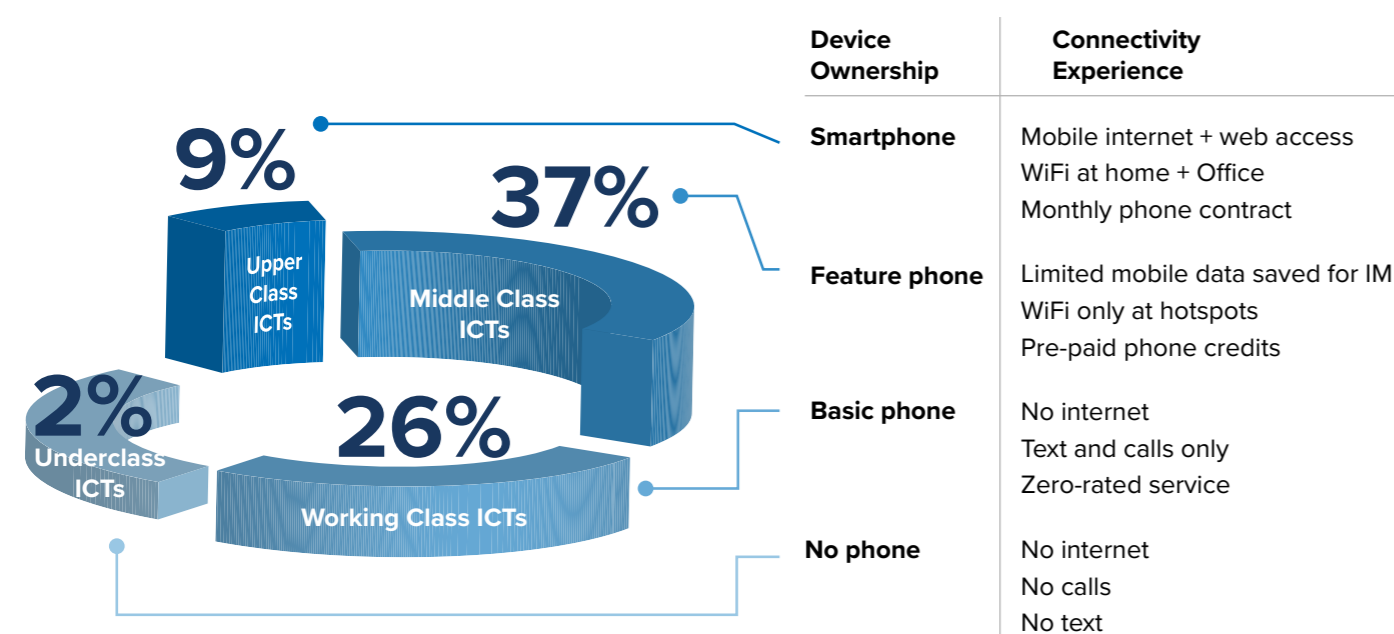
9%

37%

Upper Class ICTs

Middle Class ICTs

2%

26%

Underclass ICTs

Working Class ICTs

| Device Ownership | Connectivity Experience |
|---|---|
| Smartphone | Mobile internet + web access<br>WiFi at home + Office<br>Monthly phone contract |
| Feature phone | Limited mobile data saved for IM<br>WiFi only at hotspots<br>Pre-paid phone credits |
| Basic phone | No internet<br>Text and calls only<br>Zero-rated service |
| No phone | No internet<br>No calls<br>No text |